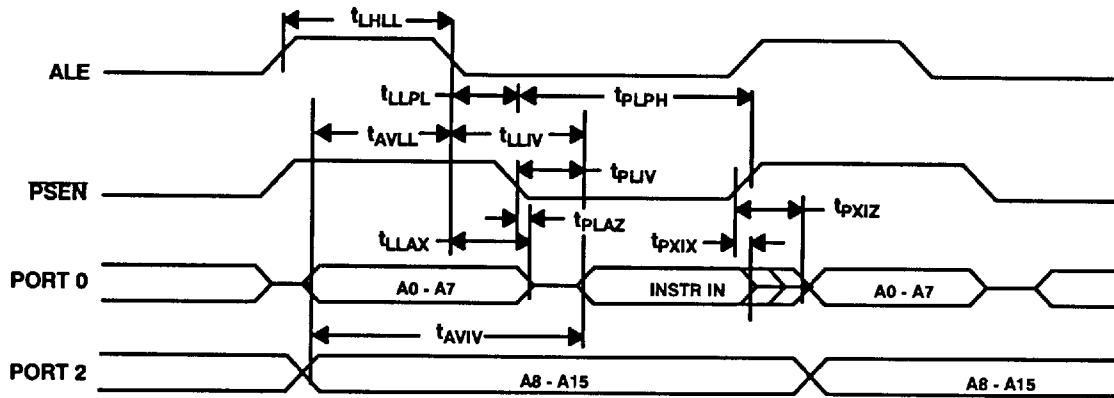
$t_{LHLL}$

ALE

$t_{LLPL}$

$t_{PLPH}$

$t_{AVLL}$

$t_{LLIV}$

$t_{PLIV}$

$\overline{PSEN}$

$t_{PXIZ}$

$t_{LLAX}$

$t_{PLAZ}$

$t_{PXIX}$

PORT 0

A0 - A7

INSTR IN

A0 - A7

$t_{AVIV}$

PORT 2

A8 - A15

A8 - A15